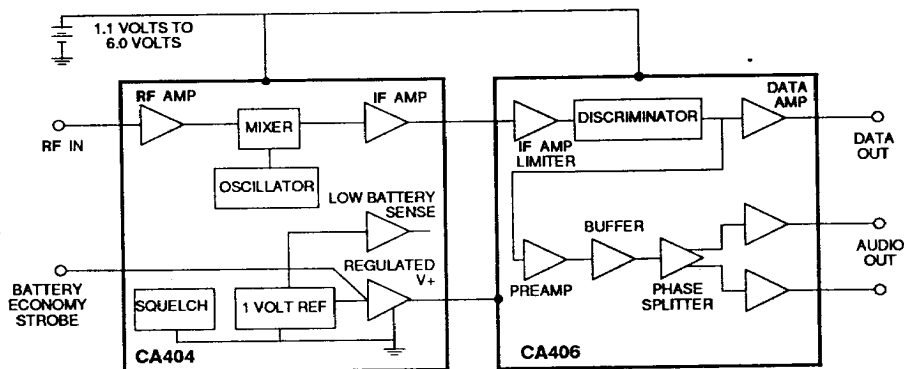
1.1 VOLTS TO 6.0 VOLTS

RF AMP

MIXER

IF AMP

RF IN

OSCILLATOR

LOW BATTERY SENSE

REGULATED V+

BATTERY ECONOMY STROBE

SQUELCH

1 VOLT REF

CA404

IF AMP LIMITER

DISCRIMINATOR

DATA AMP

DATA OUT

BUFFER

PREAMP

PHASE SPLITTER

AUDIO OUT

CA406